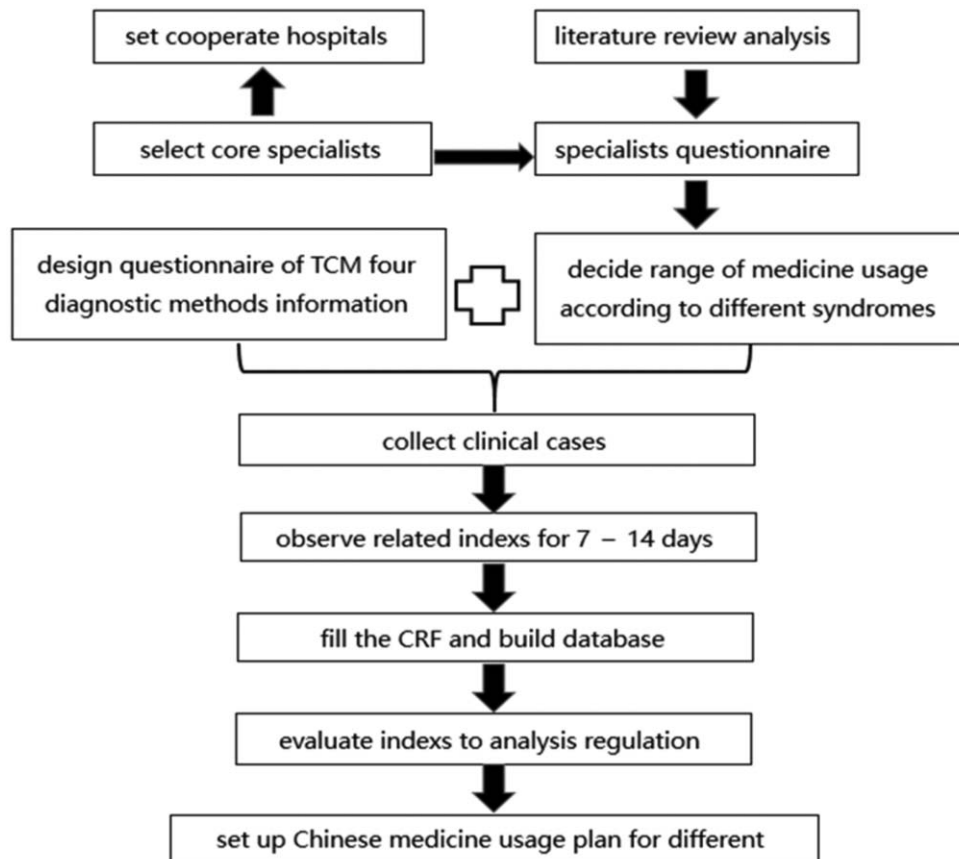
set cooperate hospitals

literature review analysis

select core specialists

specialists questionnaire

design questionnaire of TCM four diagnostic methods information

decide range of medicine usage according to different syndromes

collect clinical cases

observe related indexs for 7 – 14 days

fill the CRF and build database

evaluate indexs to analysis regulation

set up Chinese medicine usage plan for different